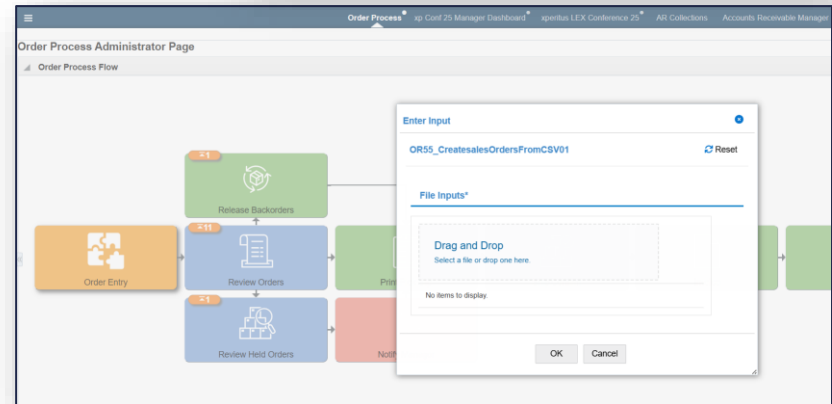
Order Process xp Conf 25 Manager Dashboard xperius LEX Conference 25 AR Collections Accounts Receivable Manager

Order Process Administrator Page

Order Process Flow

1
Release Backorders

Order Entry

11
Review Orders

Prin

1
Review Held Orders

Notif

Enter Input

OR55_CreatesalesOrdersFromCSV01

Reset

File Inputs*

Drag and Drop
Select a file or drop one here.

No items to display.

OK Cancel